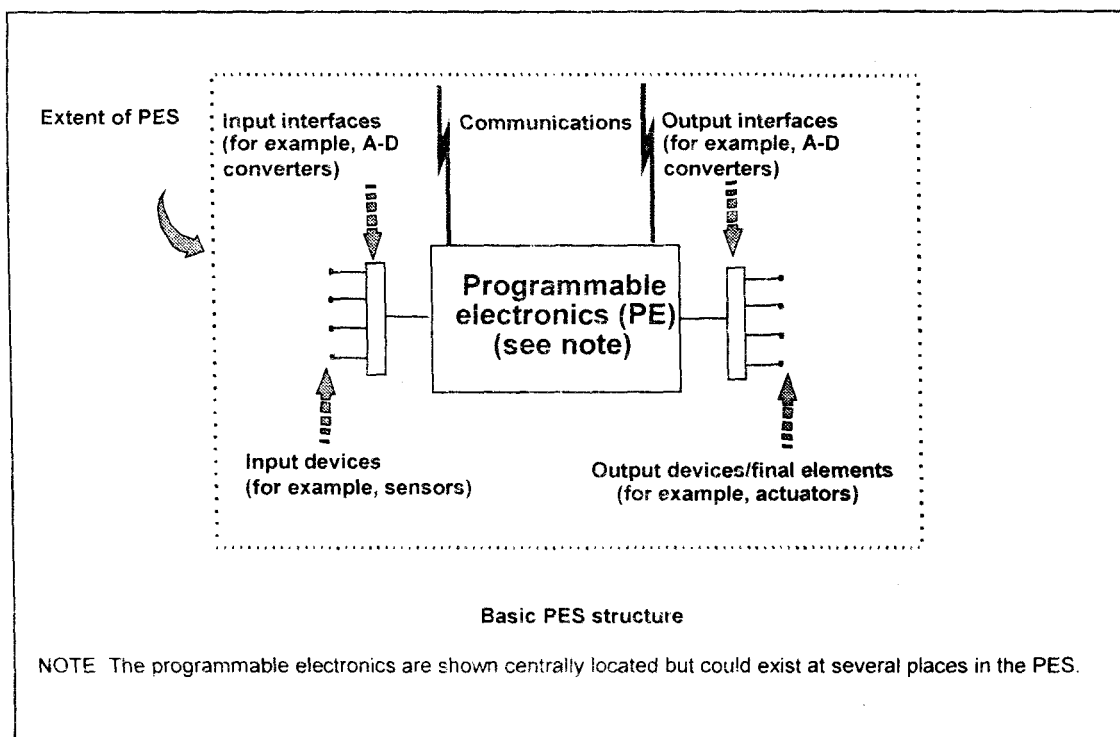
Extent of PES

Input interfaces (for example, A-D converters)

Communications

Output interfaces (for example, A-D converters)

Programmable electronics (PE) (see note)

Input devices (for example, sensors)

Output devices/final elements (for example, actuators)

Basic PES structure

NOTE The programmable electronics are shown centrally located but could exist at several places in the PES.